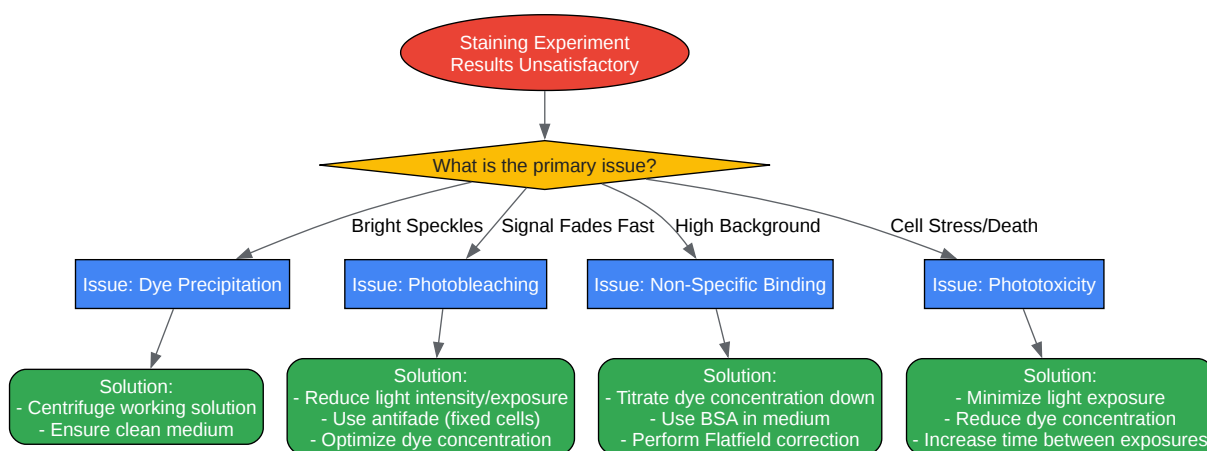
Staining Experiment Results Unsatisfactory

What is the primary issue?

Bright Speckles

Signal Fades Fast

High Background

Cell Stress/Death

Issue: Dye Precipitation

Issue: Photobleaching

Issue: Non-Specific Binding

Issue: Phototoxicity

Solution:
- Centrifuge working solution
- Ensure clean medium

Solution:
- Reduce light intensity/exposure
- Use antifade (fixed cells)
- Optimize dye concentration

Solution:
- Titrate dye concentration down
- Use BSA in medium
- Perform Flatfield correction

Solution:
- Minimize light exposure
- Reduce dye concentration
- Increase time between exposures